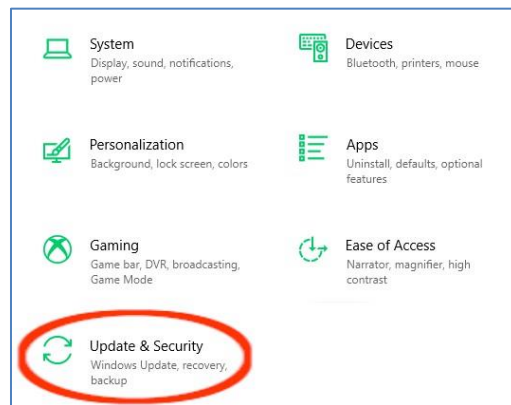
System
Display, sound, notifications, power

Devices
Bluetooth, printers, mouse

Personalization
Background, lock screen, colors

Apps
Uninstall, defaults, optional features

Gaming
Game bar, DVR, broadcasting, Game Mode

Ease of Access
Narrator, magnifier, high contrast

Update & Security
Windows Update, recovery, backup